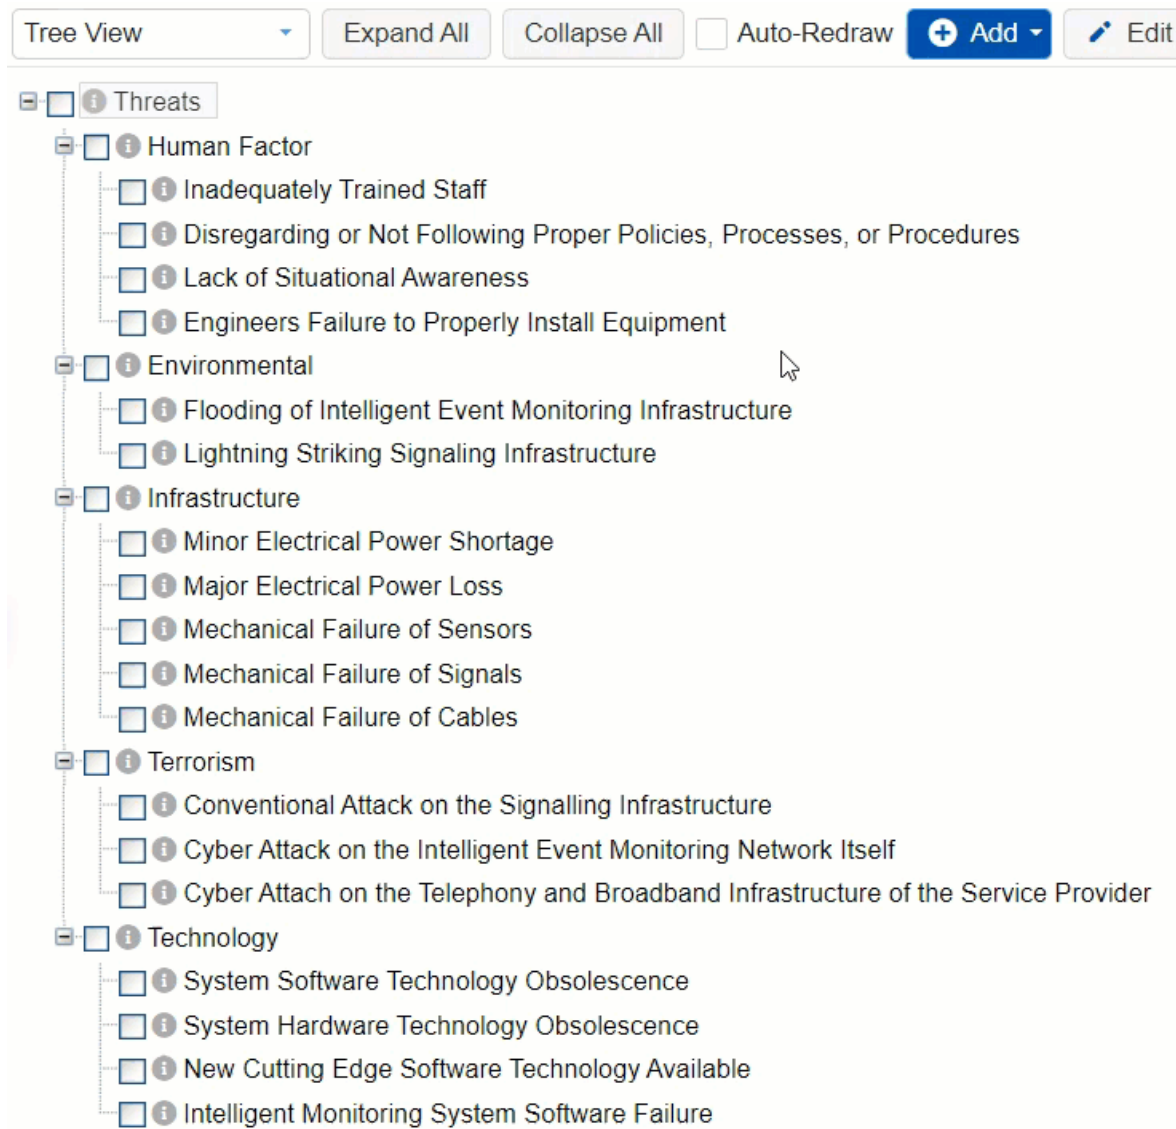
Tree View | Expand All | Collapse All | Auto-Redraw | Add | Edit

Threats
Human Factor
Inadequately Trained Staff
Disregarding or Not Following Proper Policies, Processes, or Procedures
Lack of Situational Awareness
Engineers Failure to Properly Install Equipment
Environmental
Flooding of Intelligent Event Monitoring Infrastructure
Lightning Striking Signaling Infrastructure
Infrastructure
Minor Electrical Power Shortage
Major Electrical Power Loss
Mechanical Failure of Sensors
Mechanical Failure of Signals
Mechanical Failure of Cables
Terrorism
Conventional Attack on the Signalling Infrastructure
Cyber Attack on the Intelligent Event Monitoring Network Itself
Cyber Attach on the Telephony and Broadband Infrastructure of the Service Provider
Technology
System Software Technology Obsolescence
System Hardware Technology Obsolescence
New Cutting Edge Software Technology Available
Intelligent Monitoring System Software Failure